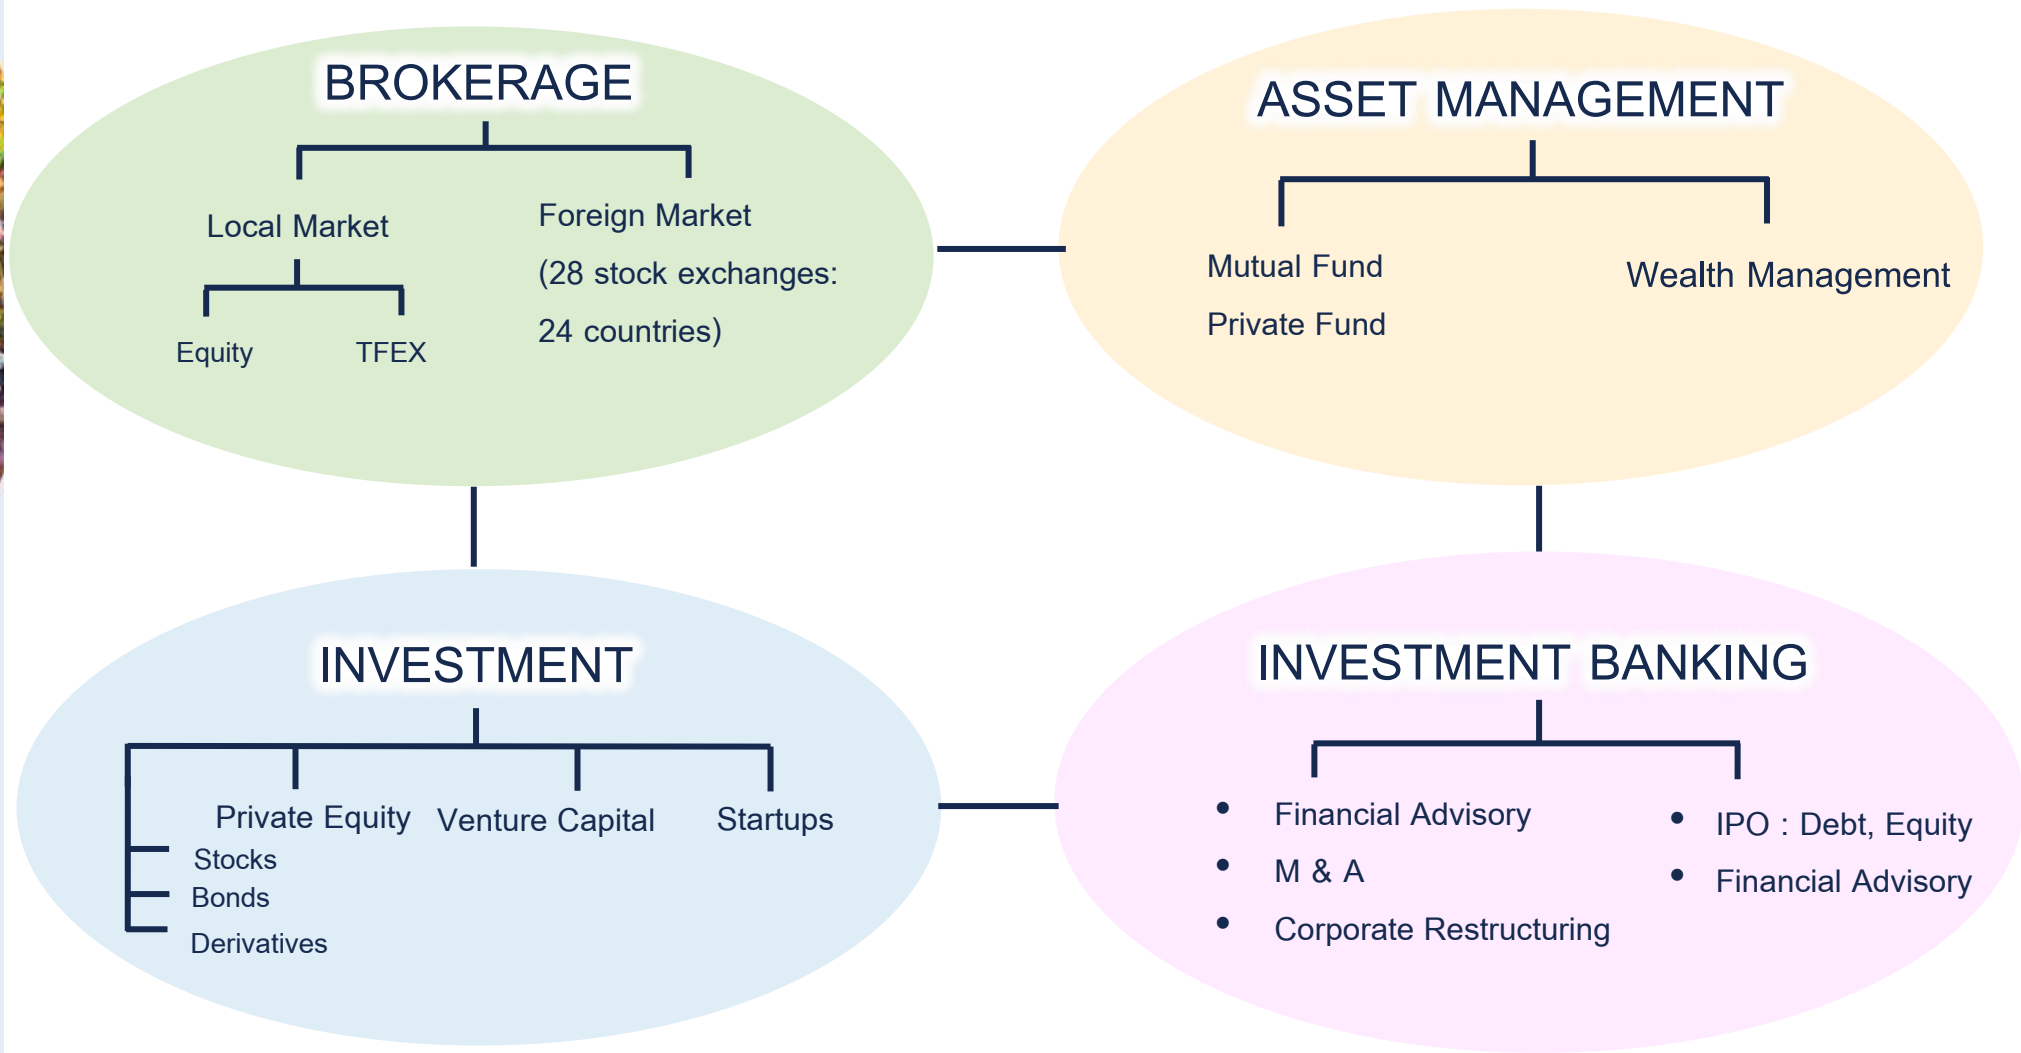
BROKERAGE

Local Market

Equity

TFEX

Foreign Market (28 stock exchanges: 24 countries)

ASSET MANAGEMENT

Mutual Fund

Private Fund

Wealth Management

INVESTMENT

Private Equity

Venture Capital

Startups

Stocks

Bonds

Derivatives

INVESTMENT BANKING

• Financial Advisory
• M & A
• Corporate Restructuring

• IPO : Debt, Equity
• Financial Advisory